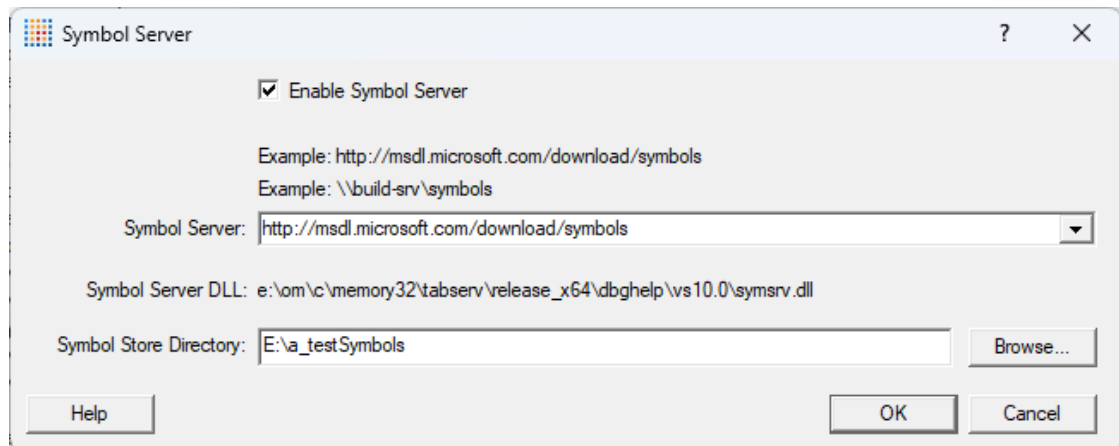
Symbol Server

?

Enable Symbol Server

Example: http://msdl.microsoft.com/download/symbols

Example: \\build-srv\symbols

Symbol Server: http://msdl.microsoft.com/download/symbols

Symbol Server DLL: e:\om\c\memory32\tabserv\release_x64\dbghelp\vs10.0\symsrv.dll

Symbol Store Directory: E:\a_testSymbols

Browse...

Help

OK

Cancel